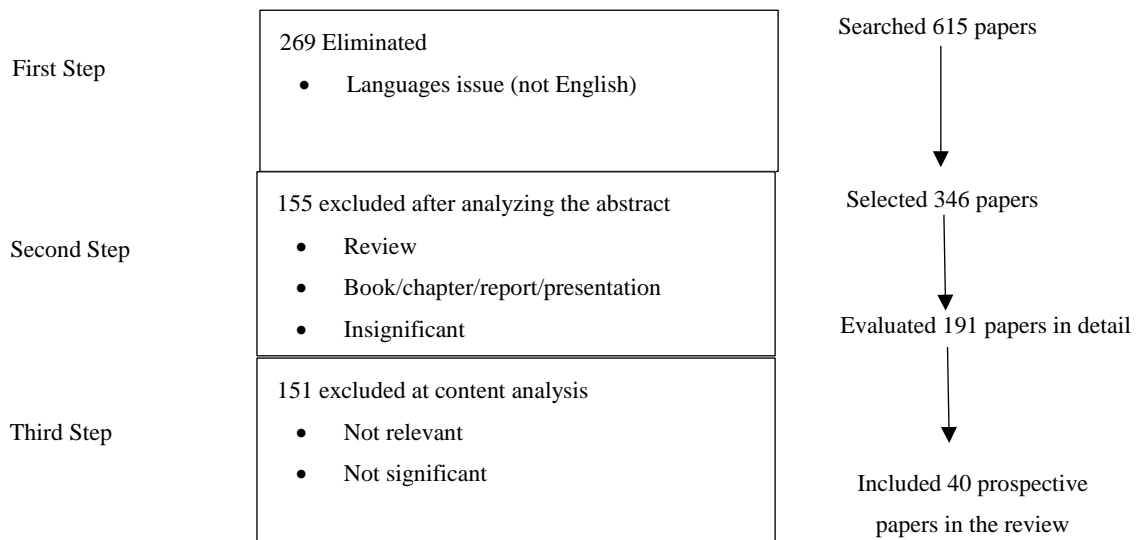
First Step

269 Eliminated

- Languages issue (not English)

Searched 615 papers

Second Step

155 excluded after analyzing the abstract

- Review
- Book/chapter/report/presentation
- Insignificant

Selected 346 papers

Evaluated 191 papers in detail

Third Step

151 excluded at content analysis

- Not relevant
- Not significant

Included 40 prospective papers in the review